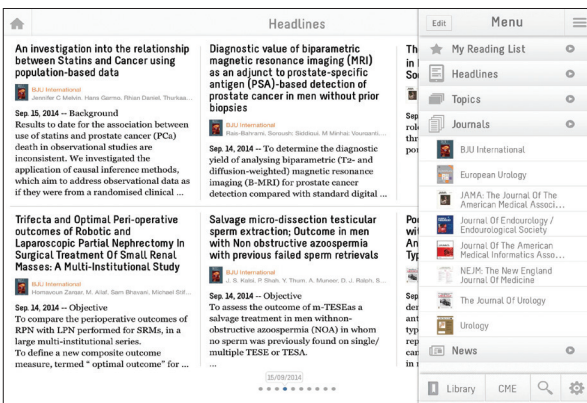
Headlines

An investigation into the relationship between Statins and Cancer using population-based data

BJU International
Jennifer C Melvin, Hans Garmo, Rhian Daniel, Thurkaa...

Sep. 15, 2014 -- Background
Results to date for the association between use of statins and prostate cancer (PCa) death in observational studies are inconsistent. We investigated the application of causal inference methods, which aim to address observational data as if they were from a randomised clinical ...

Diagnostic value of biparametric magnetic resonance imaging (MRI) as an adjunct to prostate-specific antigen (PSA)-based detection of prostate cancer in men without prior biopsies

BJU International
Reis-Bahrami, Soroush; Siddiqui, M Minhaj; Vourganti, ...

Sep. 14, 2014 -- To determine the diagnostic yield of analysing biparametric (T2- and diffusion-weighted) magnetic resonance imaging (B-MRI) for prostate cancer detection compared with standard digital ...

Trifecta and Optimal Peri-operative outcomes of Robotic and Laparoscopic Partial Nephrectomy In Surgical Treatment Of Small Renal Masses: A Multi-Institutional Study

BJU International
Homayoun Zargar, M. Allaf, Sam Bhayani, Michael Stif...

Sep. 14, 2014 -- Objective
To compare the perioperative outcomes of RPN with LPN performed for SRMs, in a large multi-institutional series.
To define a new composite outcome measure, termed " optimal outcome" for ...

Salvage micro-dissection testicular sperm extraction; Outcome in men with Non obstructive azoospermia with previous failed sperm retrievals

BJU International
J. S. Kalsi, P. Shah, Y. Thum, A. Muneer, D. J. Ralph, S...

Sep. 14, 2014 -- Objective
To assess the outcome of m-TESEas a salvage treatment in men withnon-obstructive azoospermia (NOA) in whom no sperm was previously found on single/ multiple TESE or TESA.
...

15/09/2014

Edit
Menu
My Reading List
Headlines
Topics
Journals
BJU International
European Urology
JAMA: The Journal Of The American Medical Associ...
Journal Of Endourology / Endourological Society
Journal Of The American Medical Informatics Asso...
NEJM: The New England Journal Of Medicine
The Journal Of Urology
Urology
News
Library
CME